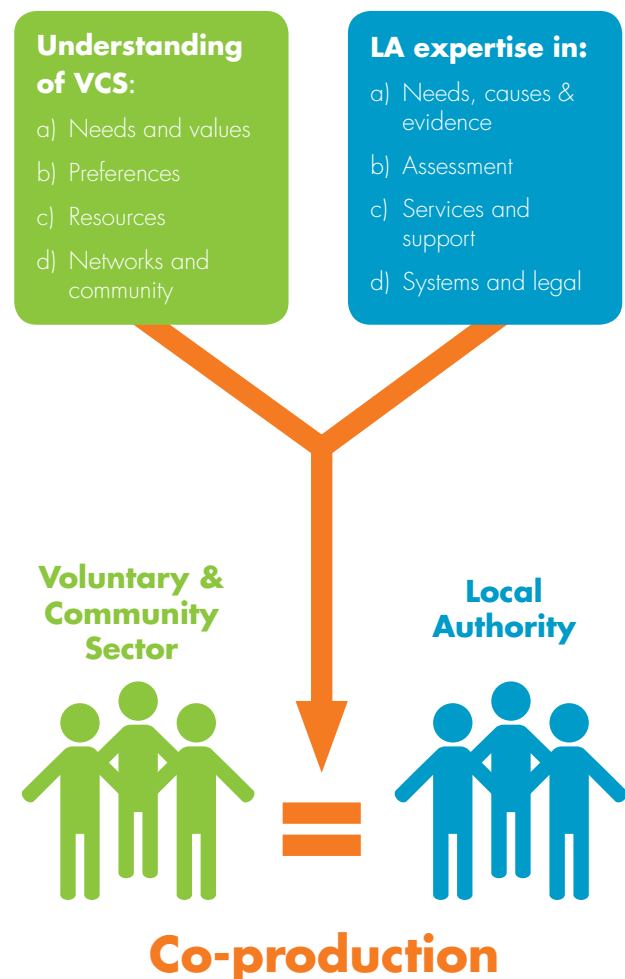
Understanding of VCS:

a) Needs and values

b) Preferences

c) Resources

d) Networks and community

LA expertise in:

a) Needs, causes & evidence

b) Assessment

c) Services and support

d) Systems and legal

Voluntary & Community Sector

Local Authority

=

Co-production